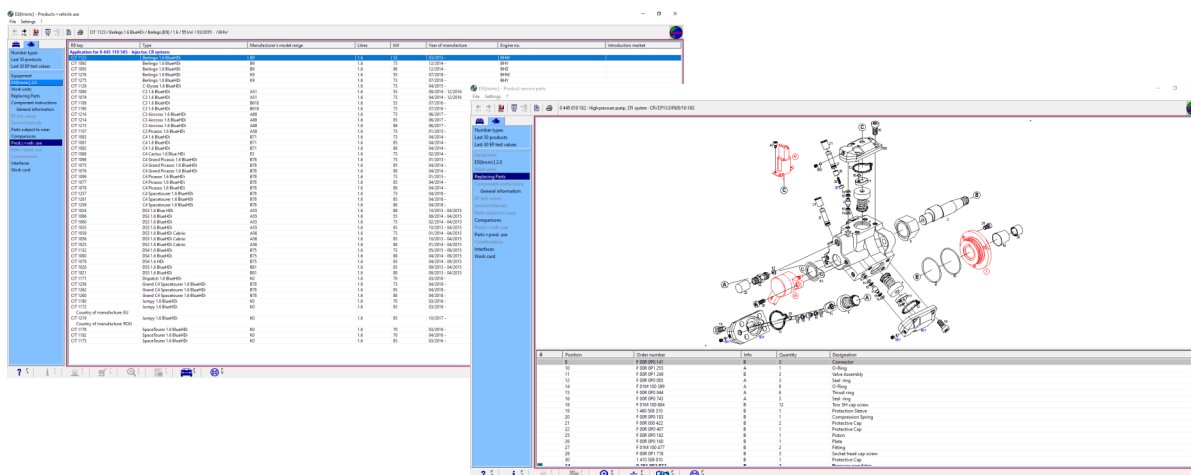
ESI[tronic] - Product<->vehicle assi
File Settings ?

CIT 1123 / Berlingo 1.6 BlueHDi / Berlingo (B9) / 1.6 / 55 kW / 03/2015 - / BHV

Number types
Last 30 products
Last 30 EP test values
Equipment
ESI[tronic] 2.0
Stock units
Replacing Parts
Component instructions
General information
Parts subject to wear
Comparisons
Product<->veh. ass
Interfaces
Work card

| RB key | Type | Manufacturer's model range | Litres | kW | Year of manufacture | Engine no. | Introduction market |
|---|---|---|---|---|---|---|---|
| Application for 0 445 110 565 - Injector, CR system | | | | | | | |
| CIT 1123 | Berlingo 1.6 BlueHDi | B9 | 1.6 | 55 | 03/2015 - | BHV | |
| CIT 1092 | Berlingo 1.6 BlueHDi | B9 | 1.6 | 73 | 12/2014 - | BHY | |
| CIT 1093 | Berlingo 1.6 BlueHDi | B9 | 1.6 | 88 | 12/2014 - | BHZ | |
| CIT 1276 | Berlingo 1.6 BlueHDi | B9 | 1.6 | 55 | 07/2018 - | BHV | |
| CIT 1275 | Berlingo 1.6 BlueHDi | B9 | 1.6 | 73 | 07/2018 - | BHY | |

Country of manufacture: EU
Country of manufacture: ROU

ESI[tronic] - Product service parts
File Settings ?
0 445 010 102 - High-pressure pump, CR system - CR/CP1S3/R65/10-16S

Number types
Last 30 products
Last 30 EP test values
ESI[tronic] 2.0
Replacing Parts
General information
Comparisons
Parts<->prod. ass
Interfaces
Work card

| # | Position | Order number | Info | Quantity | Designation |
|---|---|---|---|---|---|
| | 9 | F 00R 0P0 141 | B | 1 | Connector |
| | 10 | F 00R 0P1 255 | A | 3 | O-Ring |
| | 11 | F 00R 0P1 249 | A | 1 | Valve Assembly |
| | 12 | F 00R 0P0 083 | A | 1 | Seal ring |
| | 13 | F 01M 100 389 | A | 6 | O-Ring |
| | 14 | F 00R 0P0 044 | A | 6 | Thrust ring |
| | 15 | F 00R 0P0 742 | A | 3 | Seal ring |
| | 16 | F 01M 100 484 | B | 12 | Torx SH cap screw |
| | 19 | 1 460 508 310 | B | 1 | Protection Sleeve |
| | 20 | F 00R 0P0 193 | B | 1 | Compression Spring |
| | 21 | F 00R 000 422 | B | 2 | Protective Cap |
| | 22 | F 00R 0P0 407 | B | 1 | Protective Cap |
| | 23 | F 00R 0P0 182 | B | 1 | Piston |
| | 25 | F 00R 0P0 190 | B | 1 | Plate |
| | 27 | F 01M 100 477 | B | 1 | Fitting |
| | 28 | F 00R 0P1 718 | B | 3 | Socket head cap screw |
| | 29 | 1 410 508 010 | B | 1 | Protective Cap |